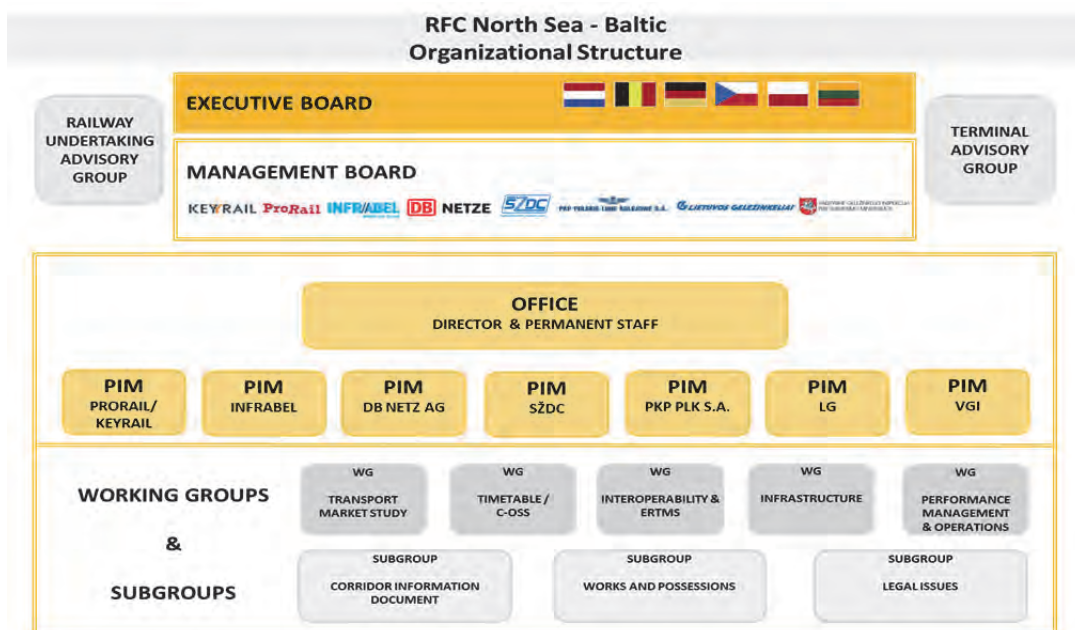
RFC North Sea - Baltic
Organizational Structure

RAILWAY UNDERTAKING ADVISORY GROUP

EXECUTIVE BOARD

TERMINAL ADVISORY GROUP

MANAGEMENT BOARD

KEYRAIL ProRail INFRABEL DB NETZE SŽDC PKP POLSKIE LINIE KOLEJOWE S.A. LIETUVOS GELEŽINKELIAI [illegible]

OFFICE
DIRECTOR & PERMANENT STAFF

PIM
PRORAIL/ KEYRAIL

PIM
INFRABEL

PIM
DB NETZ AG

PIM
SŽDC

PIM
PKP PLK S.A.

PIM
LG

PIM
VGI

WORKING GROUPS
&
SUBGROUPS

WG
TRANSPORT MARKET STUDY

WG
TIMETABLE / C-OSS

WG
INTEROPERABILITY & ERTMS

WG
INFRASTRUCTURE

WG
PERFORMANCE MANAGEMENT & OPERATIONS

SUBGROUP
CORRIDOR INFORMATION DOCUMENT

SUBGROUP
WORKS AND POSSESSIONS

SUBGROUP
LEGAL ISSUES